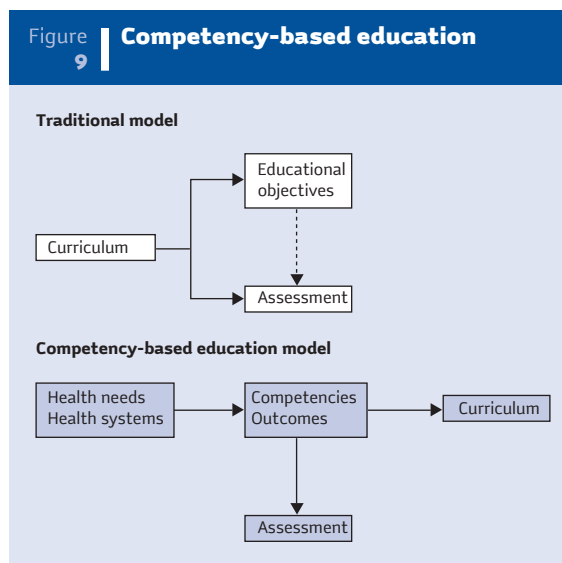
Figure 9

Competency-based education

Traditional model

Curriculum

Educational objectives

Assessment

Competency-based education model

Health needs
Health systems

Competencies
Outcomes

Curriculum

Assessment